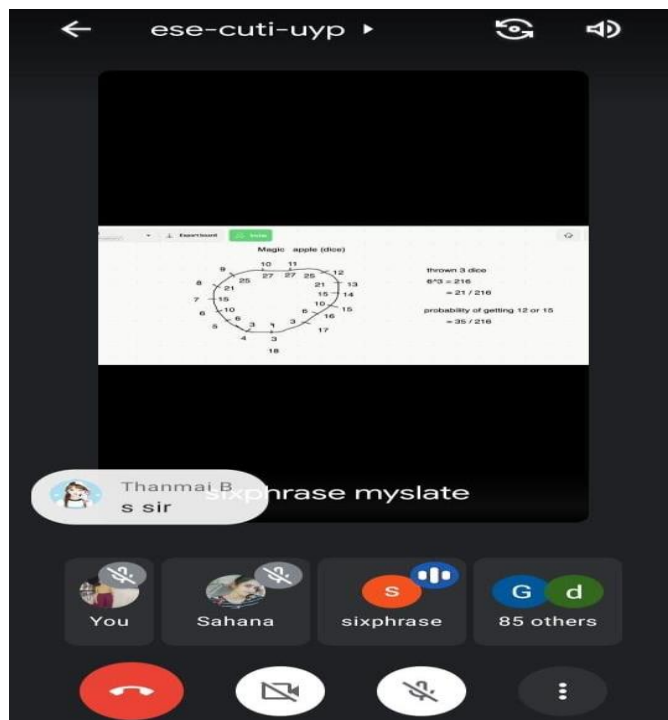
ese-cuti-uyp ▸

Export board

Invite

Magic apple (dice)

10 11
9 27 27 25 12
8 25 21 13
21 15 14
7 15 10
6 10 15
6 16
5 3 1 3 17
4 3
18

thrown 3 dice
6^3 = 216
= 21 / 216

probability of getting 12 or 15
= 35 / 216

Thanmai B
s sir

sixphrase myslate

You

Sahana

S
sixphrase

G d
85 others